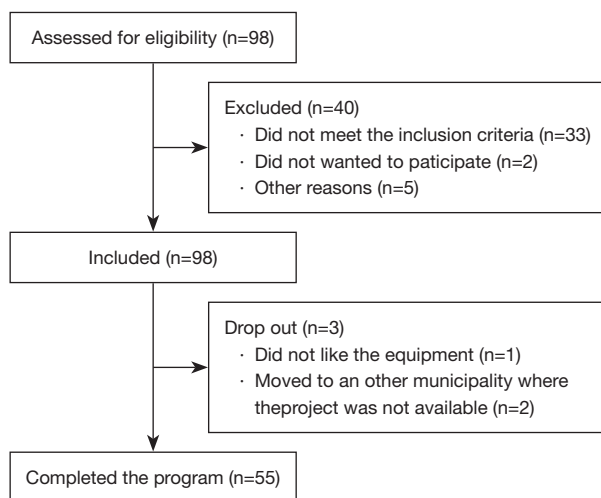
Assessed for eligibility (n=98)

Excluded (n=40)
· Did not meet the inclusion criteria (n=33)
· Did not wanted to paticipate (n=2)
· Other reasons (n=5)

Included (n=98)

Drop out (n=3)
· Did not like the equipment (n=1)
· Moved to an other municipality where theproject was not available (n=2)

Completed the program (n=55)